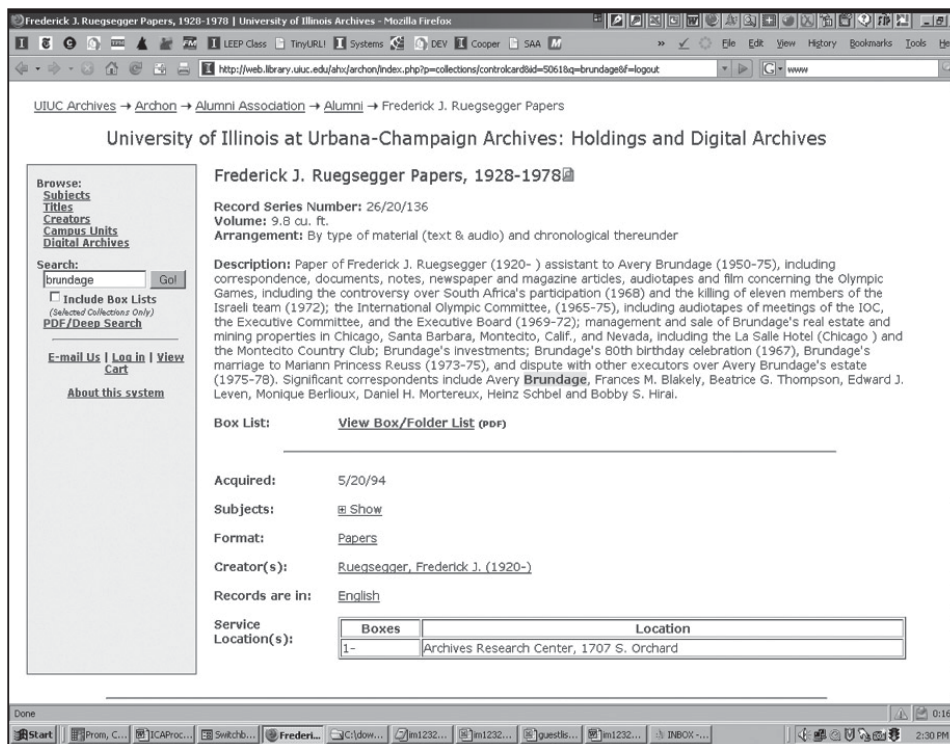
Frederick J. Ruegsegger Papers, 1928-1978 | University of Illinois Archives - Mozilla Firefox

LEEP Class TinyURL! Systems DEV Cooper SAA

File Edit View History Bookmarks Tools He

http://web.library.uiuc.edu/ahx/archon/index.php?p=collections/controlcard&id=5061&q=brundage&f=logout

www

UIUC Archives → Archon → Alumni Association → Alumni → Frederick J. Ruegsegger Papers

University of Illinois at Urbana-Champaign Archives: Holdings and Digital Archives

Browse:
Subjects
Titles
Creators
Campus Units
Digital Archives

Search:
brundage
Go!
Include Box Lists
(Selected Collections Only)
PDF/Deep Search

E-mail Us | Log in | View Cart

About this system

Frederick J. Ruegsegger Papers, 1928-1978

Record Series Number: 26/20/136
Volume: 9.8 cu. ft.
Arrangement: By type of material (text & audio) and chronological thereunder

Description: Paper of Frederick J. Ruegsegger (1920- ) assistant to Avery Brundage (1950-75), including correspondence, documents, notes, newspaper and magazine articles, audiotapes and film concerning the Olympic Games, including the controversy over South Africa's participation (1968) and the killing of eleven members of the Israeli team (1972); the International Olympic Committee, (1965-75), including audiotapes of meetings of the IOC, the Executive Committee, and the Executive Board (1969-72); management and sale of Brundage's real estate and mining properties in Chicago, Santa Barbara, Montecito, Calif., and Nevada, including the La Salle Hotel (Chicago ) and the Montecito Country Club; Brundage's investments; Brundage's 80th birthday celebration (1967), Brundage's marriage to Mariann Princess Reuss (1973-75), and dispute with other executors over Avery Brundage's estate (1975-78). Significant correspondents include Avery Brundage, Frances M. Blakely, Beatrice G. Thompson, Edward J. Leven, Monique Berlioux, Daniel H. Mortereux, Heinz Schbel and Bobby S. Hirai.

Box List: View Box/Folder List (PDF)

Acquired: 5/20/94

Subjects: ⊞ Show

Format: Papers

Creator(s): Ruegsegger, Frederick J. (1920-)

Records are in: English

Service Location(s):

| Boxes | Location |
|---|---|
| 1- | Archives Research Center, 1707 S. Orchard |

Done

0:16

Start | Prom, C... | ICAProc... | Switchb... | Frederi... | C:\dow... | im1232... | im1232... | guestlis... | im1232... | INBOX -... | 2:30 PM